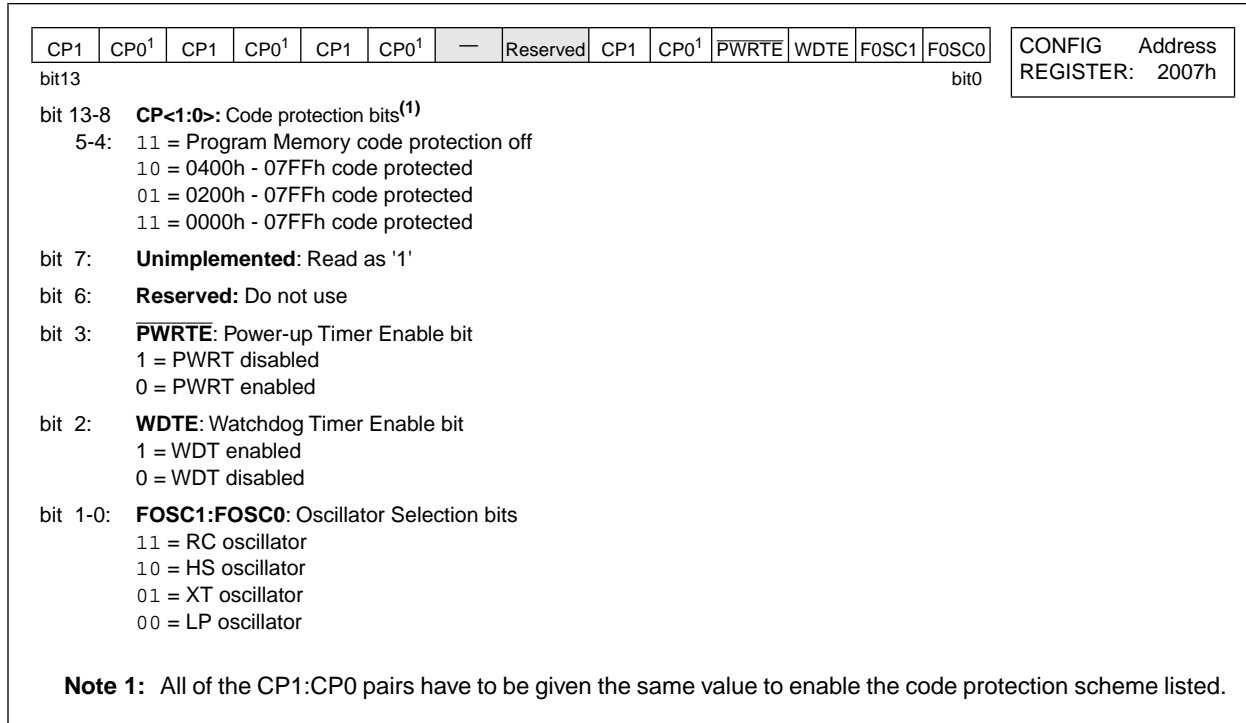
| CP1 | CP0$^1$ | CP1 | CP0$^1$ | CP1 | CP0$^1$ | — | Reserved | CP1 | CP0$^1$ | $\overline{\text{PWRTE}}$ | WDTE | F0SC1 | F0SC0 |
|---|---|---|---|---|---|---|---|---|---|---|---|---|---|

bit13 bit0

CONFIG REGISTER: Address 2007h

bit 13-8 5-4: **CP<1:0>:** Code protection bits$^{(1)}$
11 = Program Memory code protection off
10 = 0400h - 07FFh code protected
01 = 0200h - 07FFh code protected
11 = 0000h - 07FFh code protected

bit 7: **Unimplemented**: Read as '1'

bit 6: **Reserved:** Do not use

bit 3: **$\overline{\text{PWRTE}}$**: Power-up Timer Enable bit
1 = PWRT disabled
0 = PWRT enabled

bit 2: **WDTE**: Watchdog Timer Enable bit
1 = WDT enabled
0 = WDT disabled

bit 1-0: **FOSC1:FOSC0**: Oscillator Selection bits
11 = RC oscillator
10 = HS oscillator
01 = XT oscillator
00 = LP oscillator

**Note 1:** All of the CP1:CP0 pairs have to be given the same value to enable the code protection scheme listed.